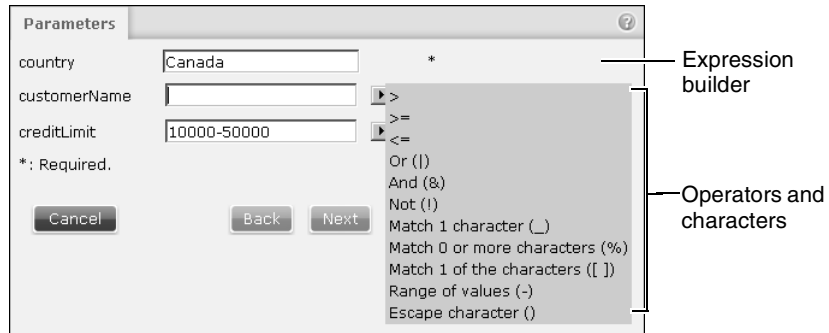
Parameters

country Canada *

customerName

creditLimit 10000-50000

*: Required.

Cancel Back Next

>
>=
<=
Or (|)
And (&)
Not (!)
Match 1 character (_)
Match 0 or more characters (%)
Match 1 of the characters ([ ])
Range of values (-)
Escape character ()

Expression builder

Operators and characters